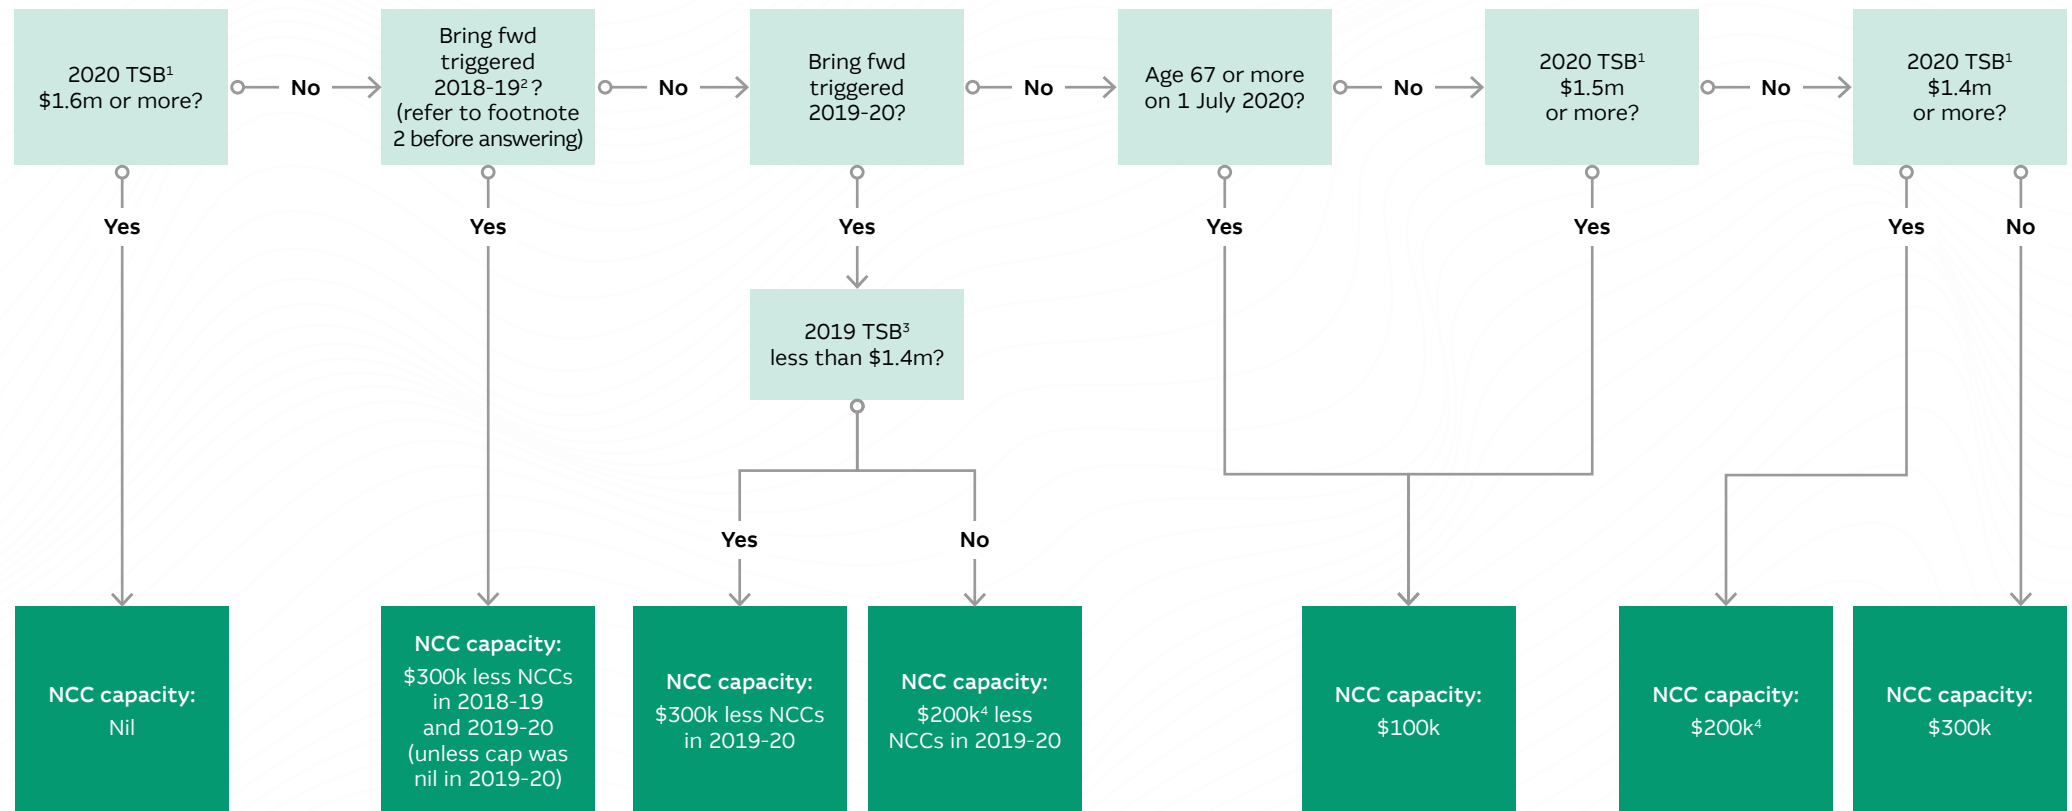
2020 TSB$^1$ $1.6m or more?

No

Bring fwd triggered 2018-19$^2$? (refer to footnote 2 before answering)

No

Bring fwd triggered 2019-20?

No

Age 67 or more on 1 July 2020?

No

2020 TSB$^1$ $1.5m or more?

No

2020 TSB$^1$ $1.4m or more?

Yes

Yes

Yes

Yes

Yes

Yes

No

2019 TSB$^3$ less than $1.4m?

Yes

No

NCC capacity: Nil

NCC capacity: $300k less NCCs in 2018-19 and 2019-20 (unless cap was nil in 2019-20)

NCC capacity: $300k less NCCs in 2019-20

NCC capacity: $200k$^4$ less NCCs in 2019-20

NCC capacity: $100k

NCC capacity: $200k$^4$

NCC capacity: $300k